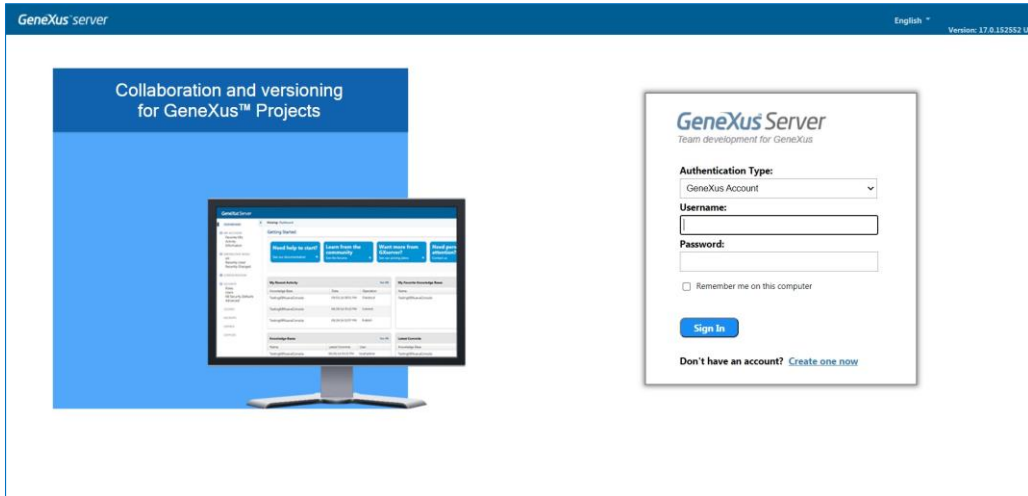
GeneXus server

English

Version: 17.0.152552 U

Collaboration and versioning for GeneXus™ Projects

GeneXus Server

Getting Started

Need help to start?

Learn from the community

Want more from GXserver?

Need pers attention?

My Recent Activity

My Favorite Knowledge Base

Knowledge Base

Latest Commits

GeneXus Server

Team development for GeneXus

Authentication Type:

GeneXus Account

Username:

Password:

Remember me on this computer

Sign In

Don't have an account? Create one now